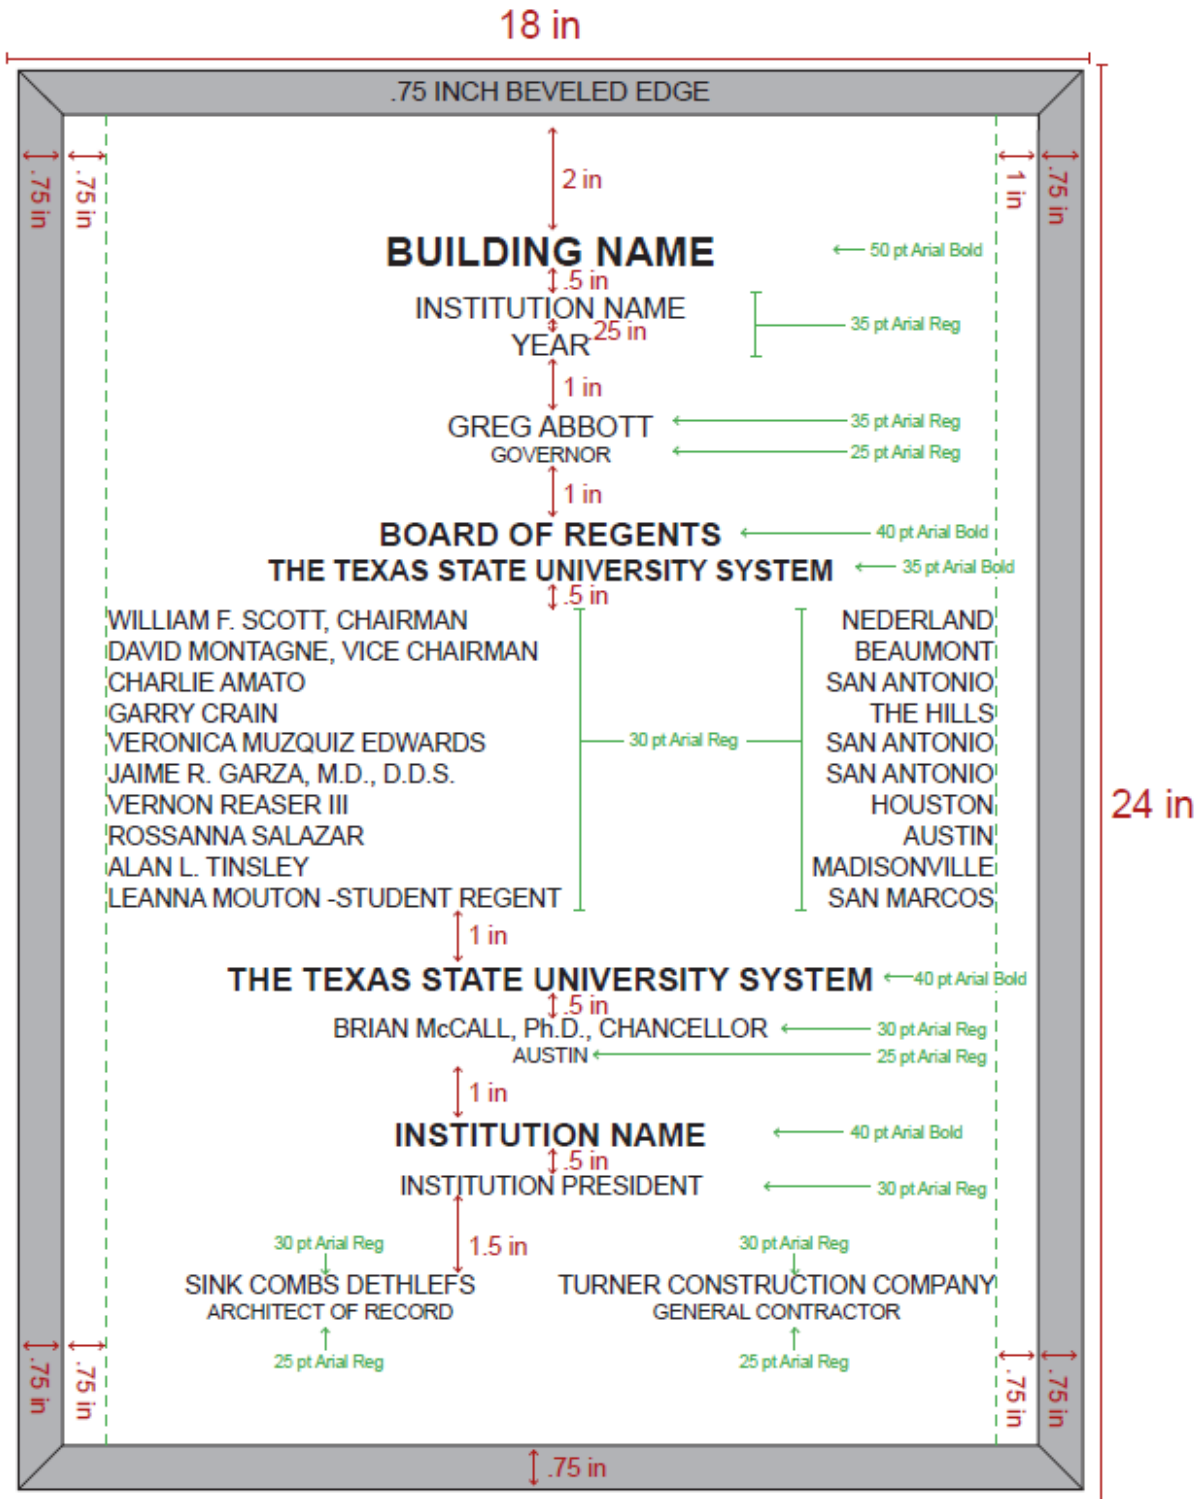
18 in

.75 INCH BEVELED EDGE

.75 in
.75 in
1 in
.75 in

2 in

BUILDING NAME
50 pt Arial Bold
.5 in
INSTITUTION NAME
.25 in
YEAR
35 pt Arial Reg

1 in

GREG ABBOTT
35 pt Arial Reg
GOVERNOR
25 pt Arial Reg

1 in

BOARD OF REGENTS
40 pt Arial Bold
THE TEXAS STATE UNIVERSITY SYSTEM
35 pt Arial Bold
.5 in

| | |
|---|---|
| WILLIAM F. SCOTT, CHAIRMAN | NEDERLAND |
| DAVID MONTAGNE, VICE CHAIRMAN | BEAUMONT |
| CHARLIE AMATO | SAN ANTONIO |
| GARRY CRAIN | THE HILLS |
| VERONICA MUZQUIZ EDWARDS | SAN ANTONIO |
| JAIME R. GARZA, M.D., D.D.S. | SAN ANTONIO |
| VERNON REASER III | HOUSTON |
| ROSSANNA SALAZAR | AUSTIN |
| ALAN L. TINSLEY | MADISONVILLE |
| LEANNA MOUTON -STUDENT REGENT | SAN MARCOS |

30 pt Arial Reg

24 in

1 in

THE TEXAS STATE UNIVERSITY SYSTEM
40 pt Arial Bold
.5 in
BRIAN McCALL, Ph.D., CHANCELLOR
30 pt Arial Reg
AUSTIN
25 pt Arial Reg

1 in

INSTITUTION NAME
40 pt Arial Bold
.5 in
INSTITUTION PRESIDENT
30 pt Arial Reg

30 pt Arial Reg
1.5 in
30 pt Arial Reg

SINK COMBS DETHLEFS
ARCHITECT OF RECORD
25 pt Arial Reg

TURNER CONSTRUCTION COMPANY
GENERAL CONTRACTOR
25 pt Arial Reg

.75 in
.75 in
.75 in
.75 in

.75 in